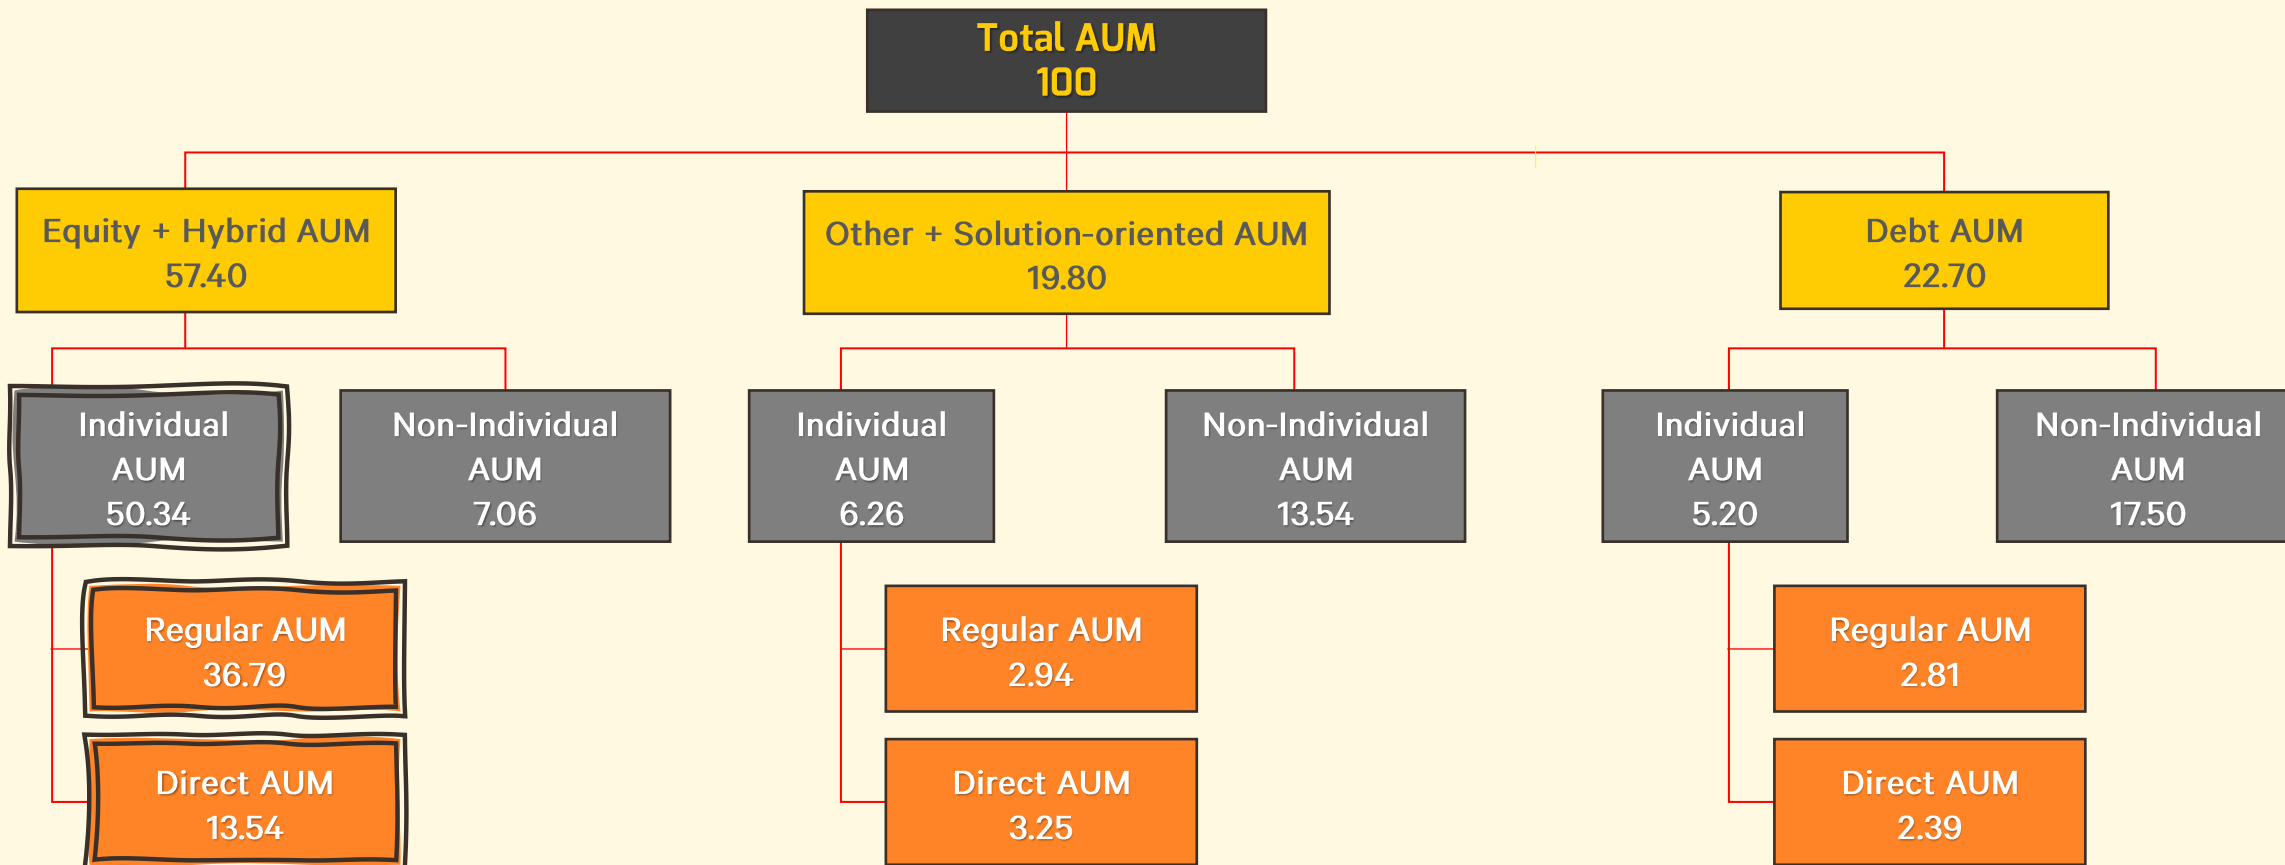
Total AUM
100

Equity + Hybrid AUM
57.40

Other + Solution-oriented AUM
19.80

Debt AUM
22.70

Individual
AUM
50.34

Non-Individual
AUM
7.06

Individual
AUM
6.26

Non-Individual
AUM
13.54

Individual
AUM
5.20

Non-Individual
AUM
17.50

Regular AUM
36.79

Direct AUM
13.54

Regular AUM
2.94

Direct AUM
3.25

Regular AUM
2.81

Direct AUM
2.39